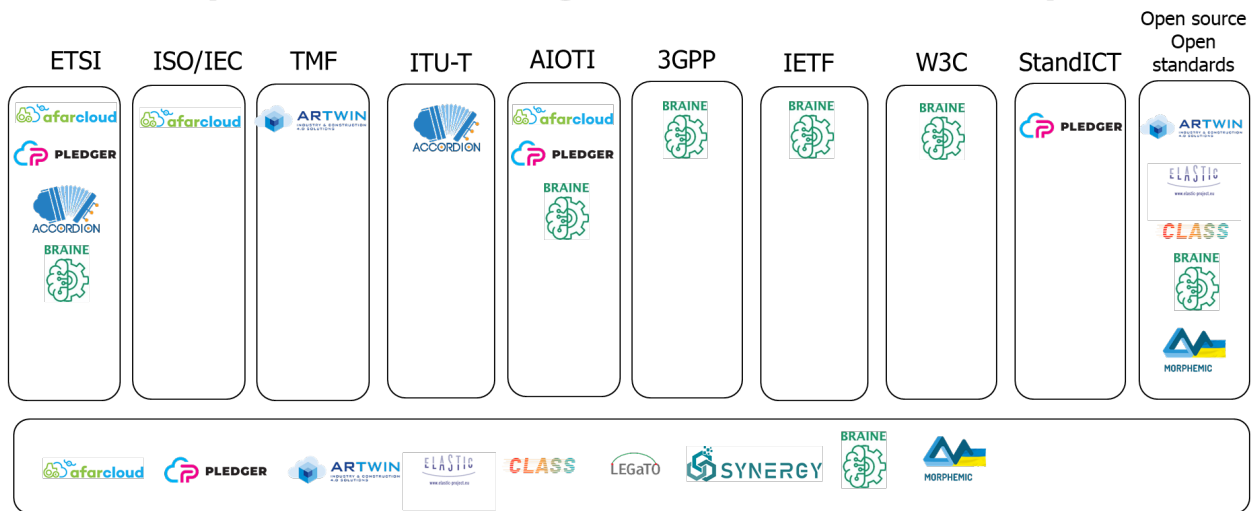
ETSI

afarcloud

PLEDGER

ACCORDION

BRAINE

ISO/IEC

afarcloud

TMF

ARTWIN INDUSTRY & CONSTRUCTION R.D SOLUTIONS

ITU-T

ACCORDION

AIOTI

afarcloud

PLEDGER

BRAINE

3GPP

BRAINE

IETF

BRAINE

W3C

BRAINE

StandICT

PLEDGER

Open source Open standards

ARTWIN INDUSTRY & CONSTRUCTION R.D SOLUTIONS

ELASTIC www.elastic-project.eu

CLASS

BRAINE

MORPHEMIC

afarcloud PLEDGER ARTWIN INDUSTRY & CONSTRUCTION R.D SOLUTIONS ELASTIC www.elastic-project.eu CLASS LEGaTO SYNERGY BRAINE MORPHEMIC